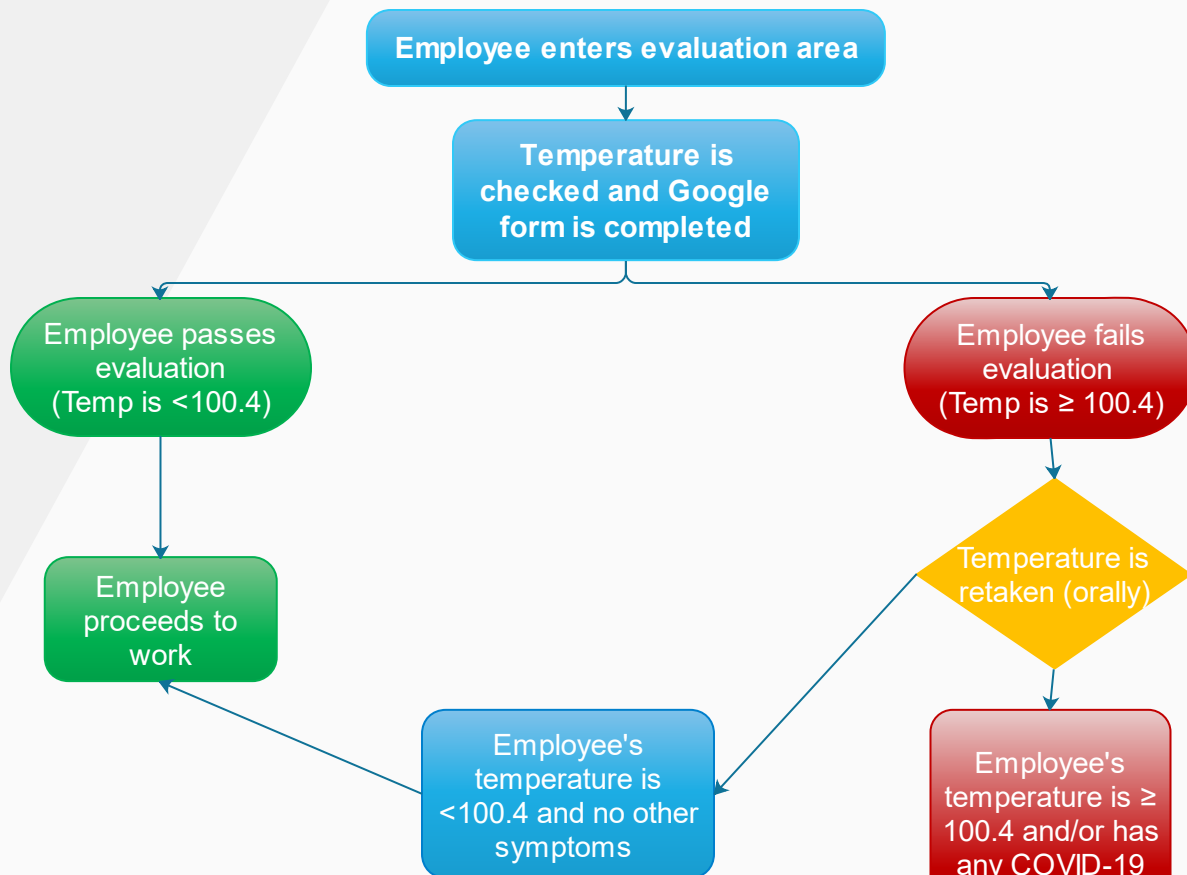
Employee enters evaluation area

Temperature is checked and Google form is completed

Employee passes evaluation (Temp is <100.4)

Employee fails evaluation (Temp is ≥ 100.4)

Employee proceeds to work

Temperature is retaken (orally)

Employee's temperature is <100.4 and no other symptoms

Employee's temperature is ≥ 100.4 and/or has any COVID-19 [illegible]